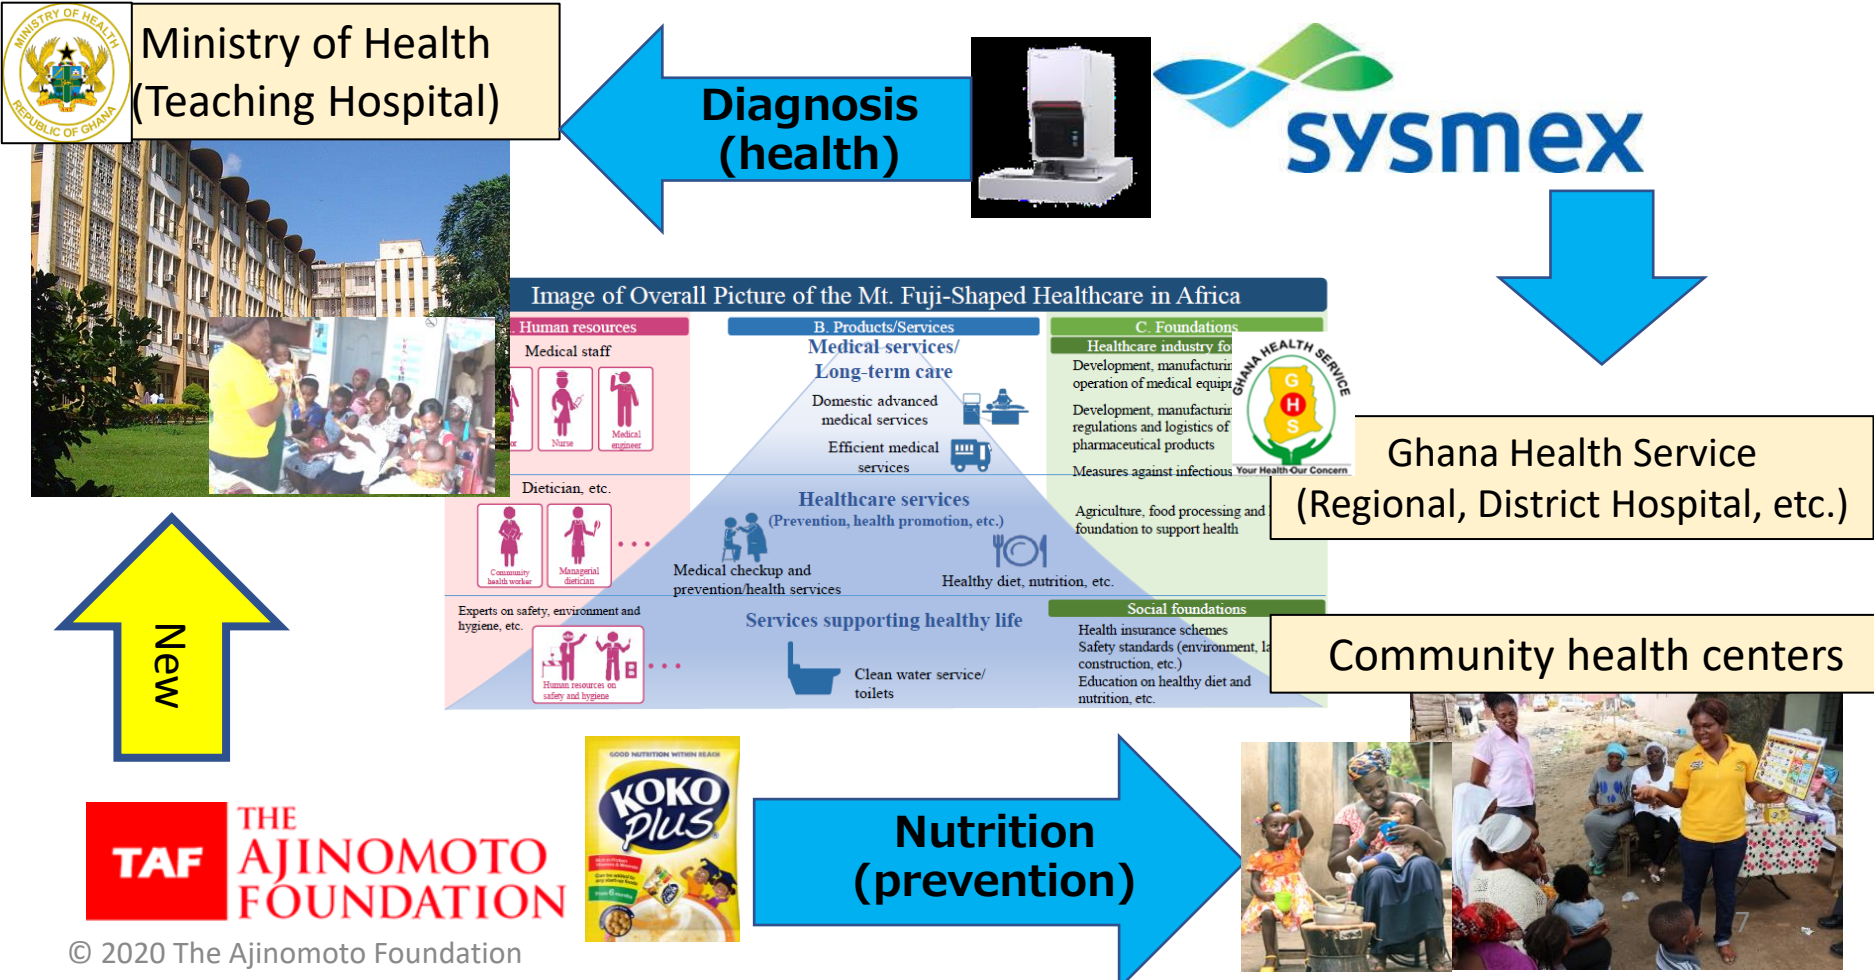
MINISTRY OF HEALTH
REPUBLIC OF GHANA

Ministry of Health
(Teaching Hospital)

Diagnosis
(health)

sysmex

Image of Overall Picture of the Mt. Fuji-Shaped Healthcare in Africa

Human resources

Medical staff

Nurse

Medical engineer

Dietician, etc.

Community health worker

Managerial dietician

Experts on safety, environment and hygiene, etc.

Human resources on safety and hygiene

B. Products/Services

Medical services/
Long-term care

Domestic advanced medical services

Efficient medical services

Healthcare services
(Prevention, health promotion, etc.)

Medical checkup and prevention/health services

Healthy diet, nutrition, etc.

Services supporting healthy life

Clean water service/ toilets

C. Foundations

Healthcare industry fo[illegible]

Development, manufacturi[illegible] operation of medical equip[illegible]

Development, manufacturi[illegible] regulations and logistics of pharmaceutical products

Measures against infectious

Agriculture, food processing and foundation to support health

Social foundations

Health insurance schemes
Safety standards (environment, l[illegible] construction, etc.)
Education on healthy diet and nutrition, etc.

GHANA HEALTH SERVICE
G H S
Your Health Our Concern

Ghana Health Service
(Regional, District Hospital, etc.)

Community health centers

New

TAF THE AJINOMOTO FOUNDATION

GOOD NUTRITION WITHIN REACH
KOKO plus

Nutrition
(prevention)

© 2020 The Ajinomoto Foundation